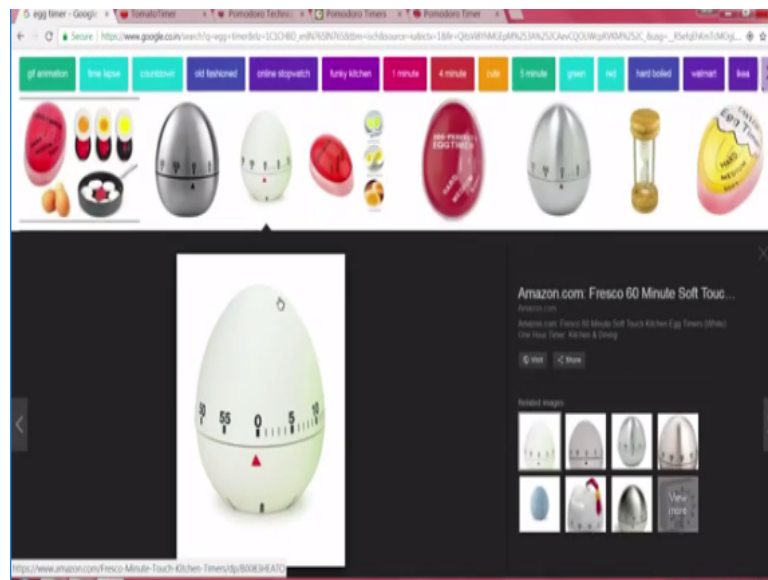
egg timer - Googl ×
TomatoTimer ×
Pomodoro Techni ×
Pomodoro Timers ×
Pomodoro Timer ×

Secure https://www.google.co.in/search?q=egg+timer&rlz=1C1CHBD_enIN765IN765&tbm=isch&source=lu&ictx=1&fir=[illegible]

gif animation
time lapse
countdown
old fashioned
online stopwatch
funky kitchen
1 minute
4 minute
cute
5 minute
green
red
hard boiled
walmart
ikea

EGG TIMER

Amazon.com: Fresco 60 Minute Soft Touc...
Amazon.com
Amazon.com: Fresco 60 Minute Soft Touch Kitchen Egg Timers (White): One Hour Timer: Kitchen & Dining

Visit
Share

Related images

View more

50 55 0 5 10

https://www.amazon.com/Fresco-Minute-Touch-Kitchen-Timers/dp/B00E3HEATO